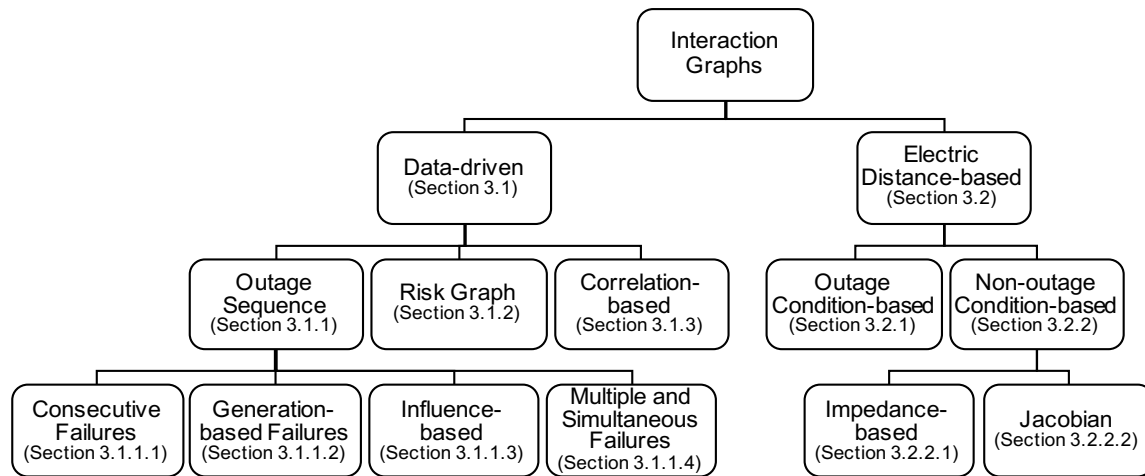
Interaction Graphs

Data-driven (Section 3.1)

Electric Distance-based (Section 3.2)

Outage Sequence (Section 3.1.1)

Risk Graph (Section 3.1.2)

Correlation-based (Section 3.1.3)

Outage Condition-based (Section 3.2.1)

Non-outage Condition-based (Section 3.2.2)

Consecutive Failures (Section 3.1.1.1)

Generation-based Failures (Section 3.1.1.2)

Influence-based (Section 3.1.1.3)

Multiple and Simultaneous Failures (Section 3.1.1.4)

Impedance-based (Section 3.2.2.1)

Jacobian (Section 3.2.2.2)